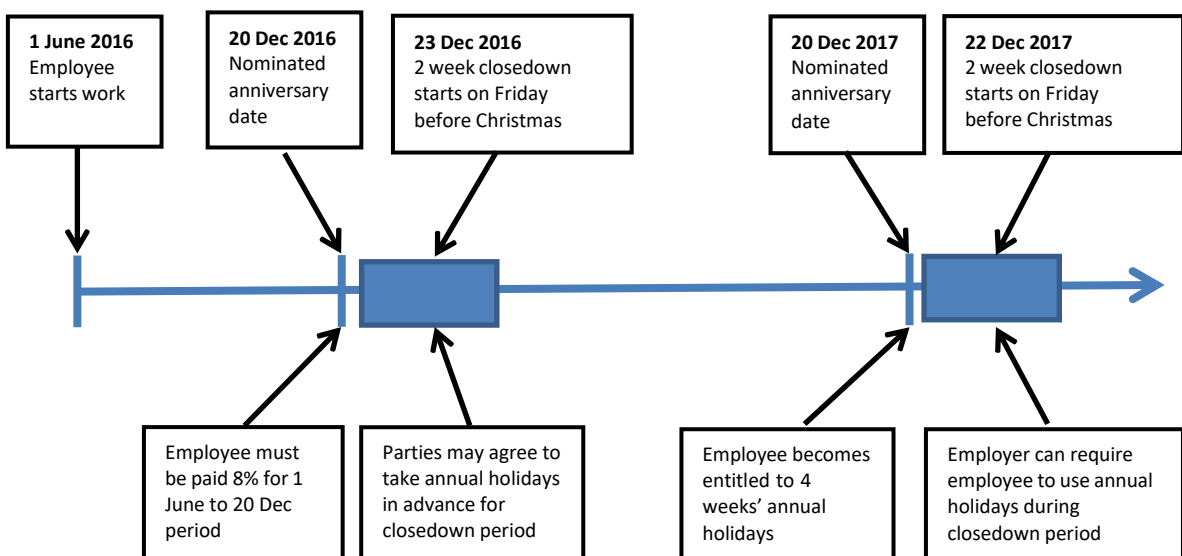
**1 June 2016**
Employee starts work

**20 Dec 2016**
Nominated anniversary date

**23 Dec 2016**
2 week closedown starts on Friday before Christmas

**20 Dec 2017**
Nominated anniversary date

**22 Dec 2017**
2 week closedown starts on Friday before Christmas

Employee must be paid 8% for 1 June to 20 Dec period

Parties may agree to take annual holidays in advance for closedown period

Employee becomes entitled to 4 weeks' annual holidays

Employer can require employee to use annual holidays during closedown period